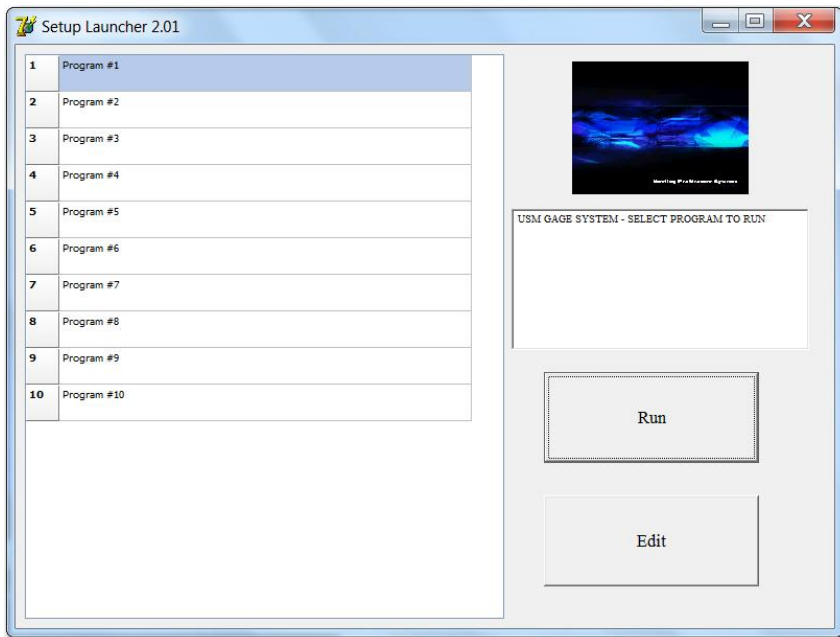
Setup Launcher 2.01

| | |
|---|---|
| 1 | Program #1 |
| 2 | Program #2 |
| 3 | Program #3 |
| 4 | Program #4 |
| 5 | Program #5 |
| 6 | Program #6 |
| 7 | Program #7 |
| 8 | Program #8 |
| 9 | Program #9 |
| 10 | Program #10 |

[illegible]

USM GAGE SYSTEM - SELECT PROGRAM TO RUN

Run

Edit